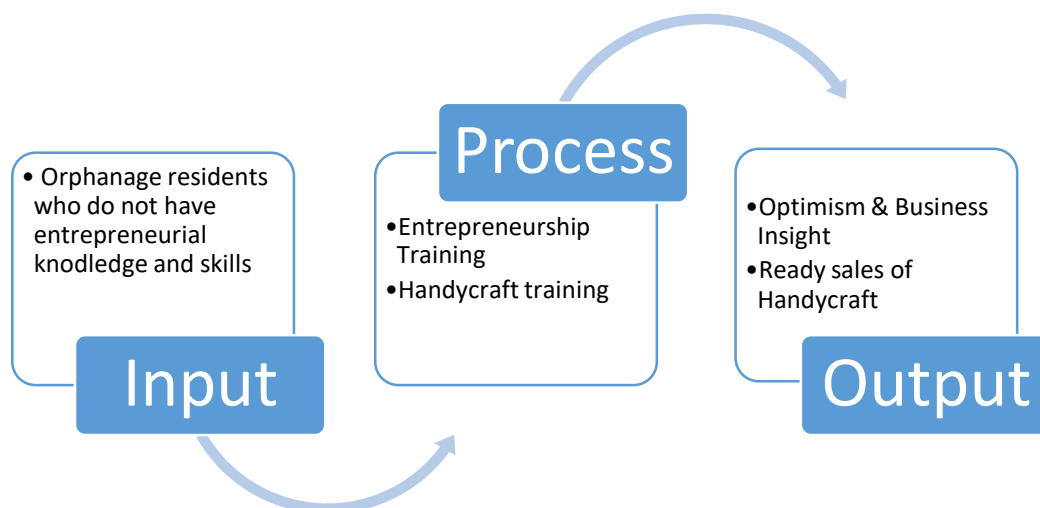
• Orphanage residents who do not have entrepreneurial knodledge and skills

Input

Process

•Entrepreneurship Training
•Handycraft training

•Optimism & Business Insight
•Ready sales of Handycraft

Output